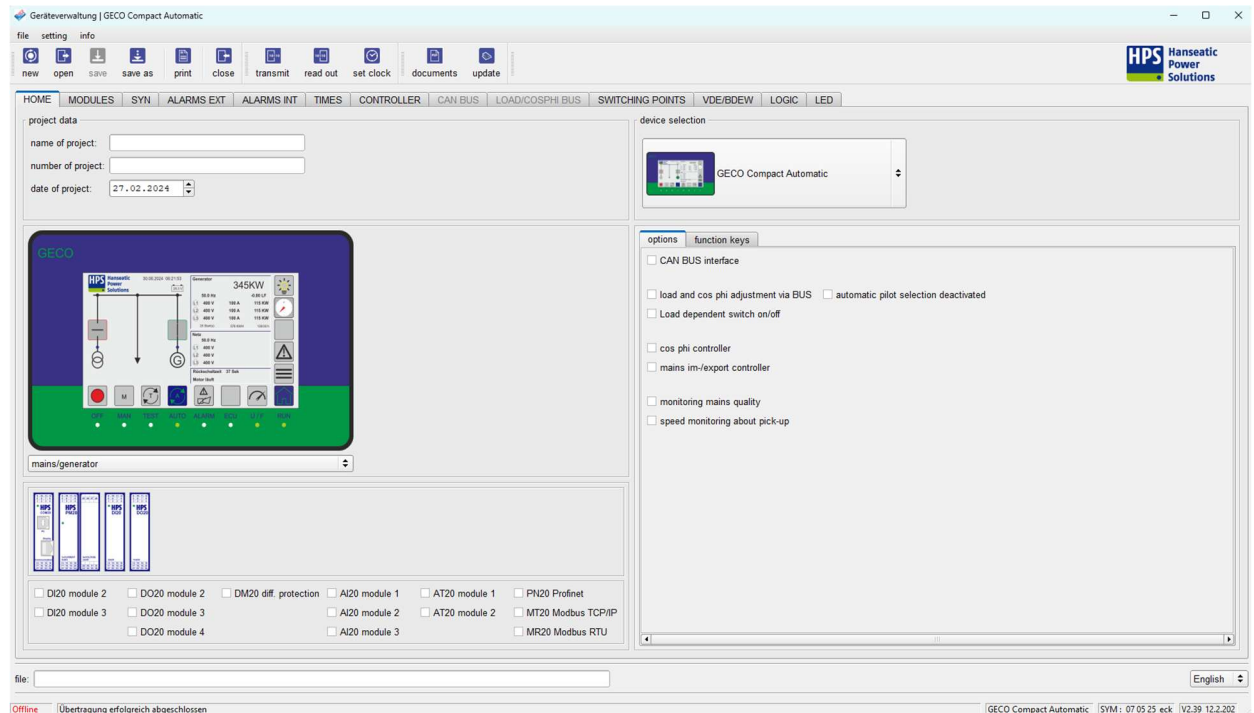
Geräteverwaltung | GECO Compact Automatic

file setting info

new open save save as print close transmit read out set clock documents update

HPS Hanseatic Power Solutions

HOME | MODULES | SYN | ALARMS EXT | ALARMS INT | TIMES | CONTROLLER | CAN BUS | LOAD/COSPHI BUS | SWITCHING POINTS | VDE/BDEW | LOGIC | LED

project data
name of project:
number of project:
date of project: 27.02.2024

device selection
GECO Compact Automatic

GECO

345KW

OFF MAN TEST AUTO ALARM ECU U/Y RUN

mains/generator

options | function keys

CAN BUS interface

load and cos phi adjustment via BUS
automatic pilot selection deactivated
Load dependent switch on/off

cos phi controller
mains im-/export controller

monitoring mains quality
speed monitoring about pick-up

DI20 module 2
DI20 module 3
DO20 module 2
DO20 module 3
DO20 module 4
DM20 diff. protection
AI20 module 1
AI20 module 2
AI20 module 3
AT20 module 1
AT20 module 2
PN20 Profinet
MT20 Modbus TCP/IP
MR20 Modbus RTU

file:

English

Offline | Übertragung erfolgreich abgeschlossen | GECO Compact Automatic | SYM: 07 05 25 eck | V2.39 12.2.202